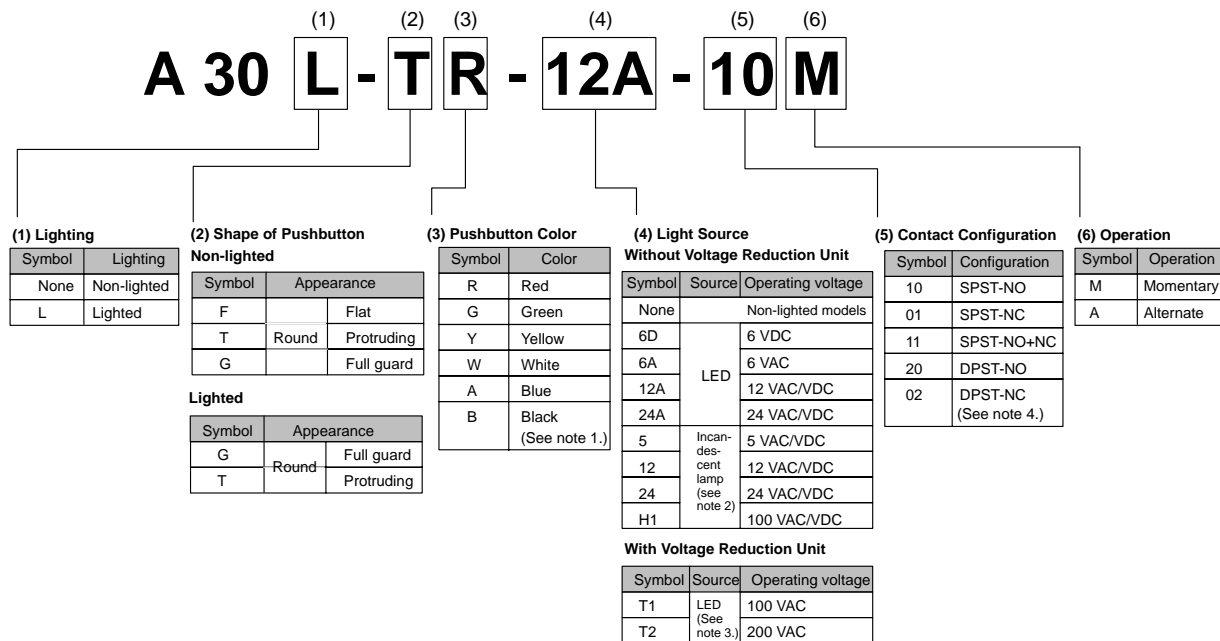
(1) (2) (3) (4) (5) (6)

A 30 L - T R - 12A - 10 M

(1) Lighting

| Symbol | Lighting |
|---|---|
| None | Non-lighted |
| L | Lighted |

(2) Shape of Pushbutton
Non-lighted

| Symbol | Appearance | |
|---|---|---|
| F | Round | Flat |
| T | | Protruding |
| G | | Full guard |

Lighted

| Symbol | Appearance | |
|---|---|---|
| G | Round | Full guard |
| T | | Protruding |

(3) Pushbutton Color

| Symbol | Color |
|---|---|
| R | Red |
| G | Green |
| Y | Yellow |
| W | White |
| A | Blue |
| B | Black (See note 1.) |

(4) Light Source
Without Voltage Reduction Unit

| Symbol | Source | Operating voltage |
|---|---|---|
| None | | Non-lighted models |
| 6D | LED | 6 VDC |
| 6A | | 6 VAC |
| 12A | | 12 VAC/VDC |
| 24A | | 24 VAC/VDC |
| 5 | Incandescent lamp (see note 2) | 5 VAC/VDC |
| 12 | | 12 VAC/VDC |
| 24 | | 24 VAC/VDC |
| H1 | | 100 VAC/VDC |

With Voltage Reduction Unit

| Symbol | Source | Operating voltage |
|---|---|---|
| T1 | LED (See note 3.) | 100 VAC |
| T2 | | 200 VAC |

(5) Contact Configuration

| Symbol | Configuration |
|---|---|
| 10 | SPST-NO |
| 01 | SPST-NC |
| 11 | SPST-NO+NC |
| 20 | DPST-NO |
| 02 | DPST-NC (See note 4.) |

(6) Operation

| Symbol | Operation |
|---|---|
| M | Momentary |
| A | Alternate |